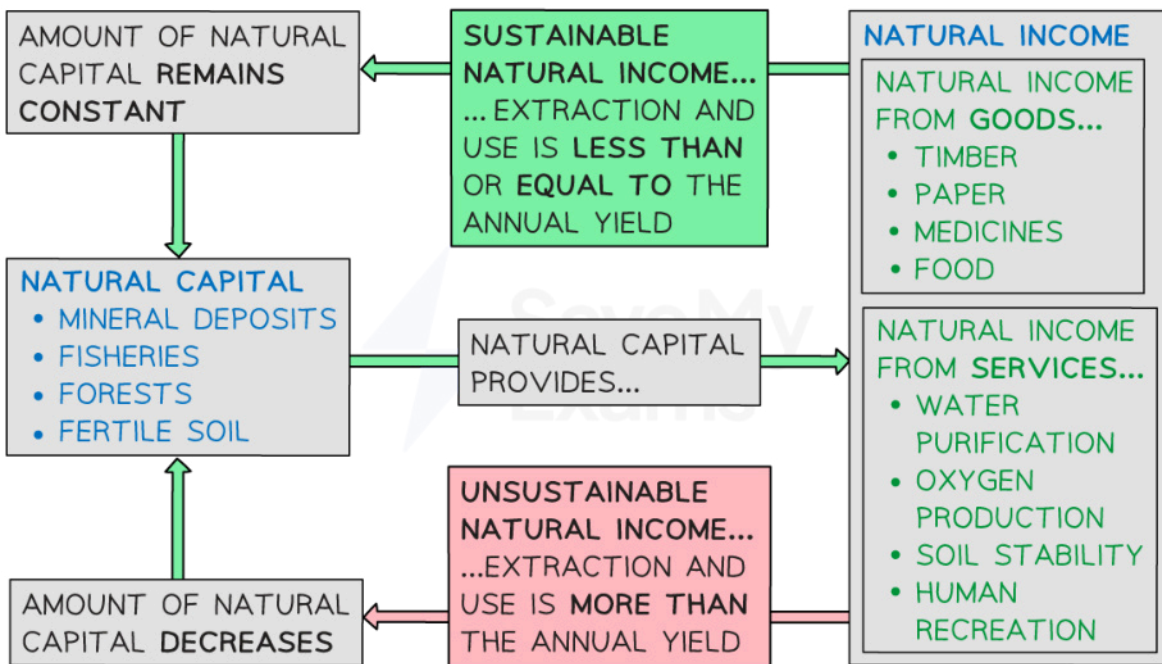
AMOUNT OF NATURAL CAPITAL REMAINS CONSTANT

SUSTAINABLE NATURAL INCOME... ...EXTRACTION AND USE IS LESS THAN OR EQUAL TO THE ANNUAL YIELD

NATURAL INCOME

NATURAL INCOME FROM GOODS...
• TIMBER
• PAPER
• MEDICINES
• FOOD

NATURAL CAPITAL
• MINERAL DEPOSITS
• FISHERIES
• FORESTS
• FERTILE SOIL

NATURAL CAPITAL PROVIDES...

NATURAL INCOME FROM SERVICES...
• WATER PURIFICATION
• OXYGEN PRODUCTION
• SOIL STABILITY
• HUMAN RECREATION

UNSUSTAINABLE NATURAL INCOME... ...EXTRACTION AND USE IS MORE THAN THE ANNUAL YIELD

AMOUNT OF NATURAL CAPITAL DECREASES

Save My Exams